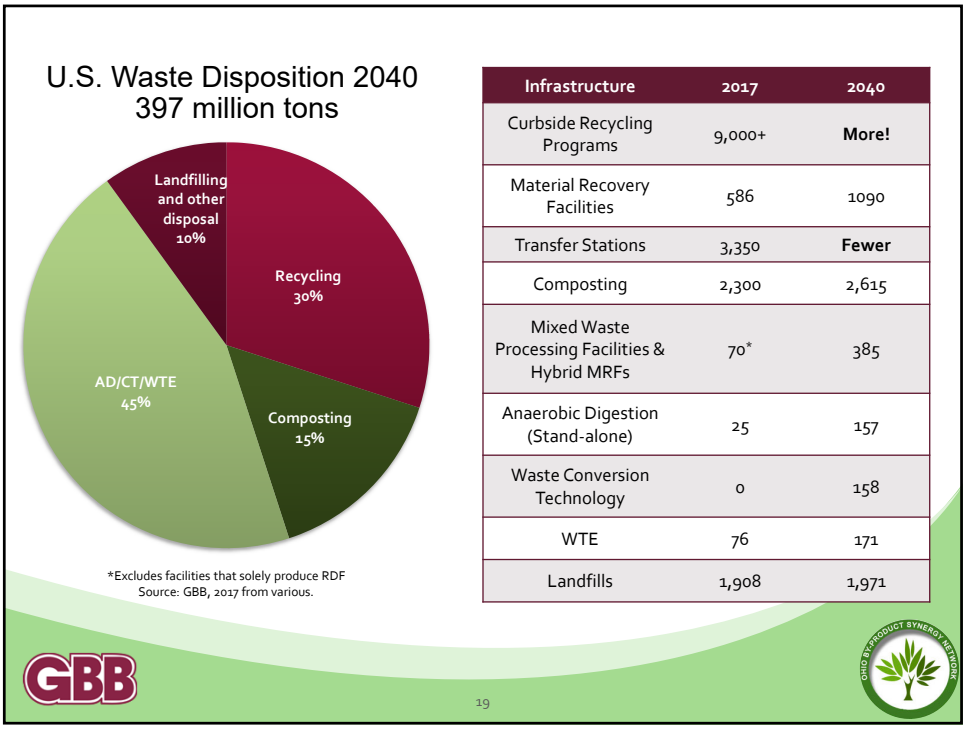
U.S. Waste Disposition 2040
397 million tons

Landfilling and other disposal 10%

Recycling 30%

Composting 15%

AD/CT/WTE 45%

| Infrastructure | 2017 | 2040 |
|---|---|---|
| Curbside Recycling Programs | 9,000+ | More! |
| Material Recovery Facilities | 586 | 1090 |
| Transfer Stations | 3,350 | Fewer |
| Composting | 2,300 | 2,615 |
| Mixed Waste Processing Facilities & Hybrid MRFs | 70* | 385 |
| Anaerobic Digestion (Stand-alone) | 25 | 157 |
| Waste Conversion Technology | 0 | 158 |
| WTE | 76 | 171 |
| Landfills | 1,908 | 1,971 |

*Excludes facilities that solely produce RDF
Source: GBB, 2017 from various.

GBB

19

OHIO BY-PRODUCT SYNERGY NETWORK